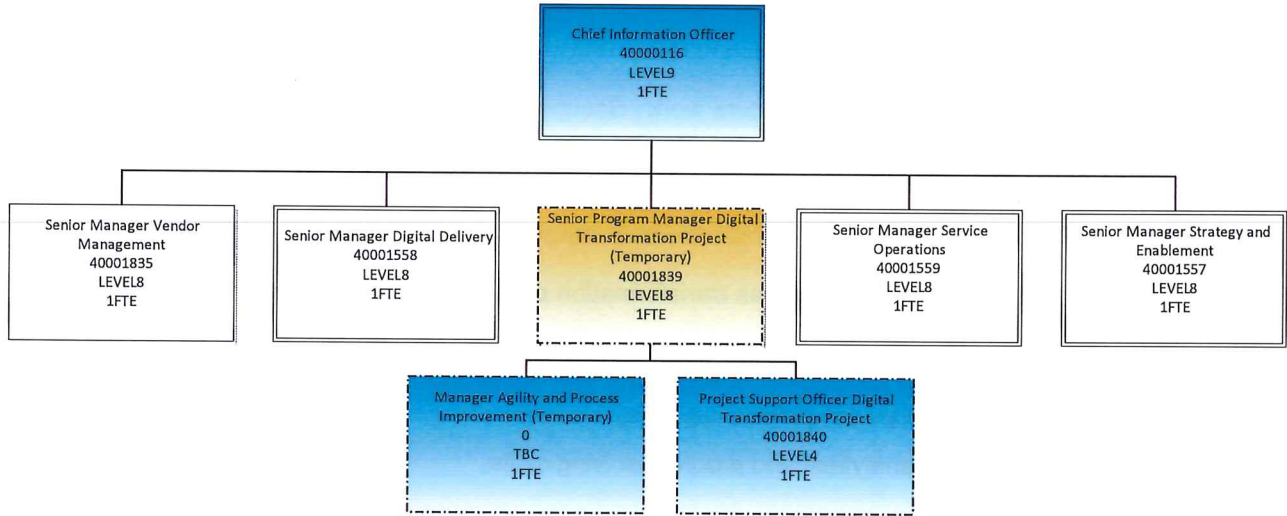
Chief Information Officer
40000116
LEVEL9
1FTE

Senior Manager Vendor Management
40001835
LEVEL8
1FTE

Senior Manager Digital Delivery
40001558
LEVEL8
1FTE

Senior Program Manager Digital Transformation Project (Temporary)
40001839
LEVEL8
1FTE

Senior Manager Service Operations
40001559
LEVEL8
1FTE

Senior Manager Strategy and Enablement
40001557
LEVEL8
1FTE

Manager Agility and Process Improvement (Temporary)
0
TBC
1FTE

Project Support Officer Digital Transformation Project
40001840
LEVEL4
1FTE